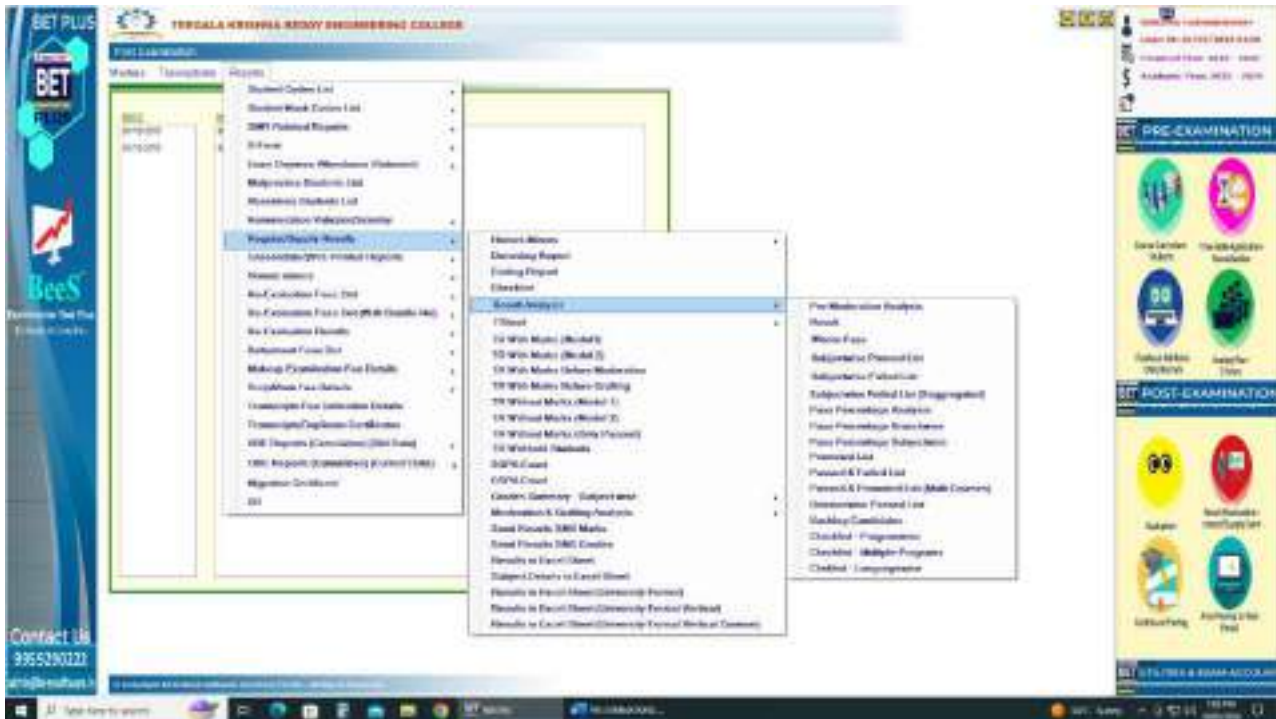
BET PLUS

BET PLUS

BeeS

Contact Us
9959290222

TEEGALA KRISHNA REDDY ENGINEERING COLLEGE

Post Examination

Marks Tabulation Reports

Student Option List
Student Mark Option List
SMS Related Reports
D-Form
Exam Degree Attendance Statement
Malpractice Students List
Absentees Students List
Remuneration Valuation/Scrutiny
Regular/Supply Results
Consolidate/Memo Related Reports
Result Memos
Re-Evaluation Fees Slot
Re-Evaluation Fees Slot (With Details Wise)
Re-Evaluation Results
Betterment Fees Slot
Makeup Examination Fee Details
Recounting Fee Details
Transcripts Fee Collection Details
Transcripts/Duplicate Certificates
OD Reports (Consolidated Data)
OBC Reports (Consolidated Data)
Migration Certificate
Exit

Result Album
Recording Report
Ending Report
Checklist
Result Analysis
TRSheet
TR With Marks (Model1)
TR With Marks (Model 2)
TR With Marks Before Moderation
TR With Marks Before Grafting
TR Without Marks (Model 1)
TR Without Marks (Model 2)
TR Without Marks (Only Passed)
TR Without Students
SGPA Count
CGPA Count
Grades Summary - Subject wise
Moderation & Grafting Analysis
Send Results SMS Marks
Send Results SMS Grades
Results to Excel Sheet
Subject Details to Excel Sheet
Results to Excel Sheet (University Format)
Results to Excel Sheet (University Format Vertical)
Results to Excel Sheet (University Format Vertical Courses)

Pre Moderation Analysis
Result
Whole Pass
Subjectwise Passed List
Subjectwise Failed List
Subjectwise Failed List (Segregated)
Pass Percentage Analysis
Pass Percentage Branchwise
Pass Percentage Subjectwise
Promoted List
Passed & Failed List
Passed & Promoted List (Multi Courses)
Uncompleted Passed List
Backlog Candidates
Checklist - Programwise
Checklist - Multiple Programs
Checklist - Longprogramme

PRE-EXAMINATION
POST-EXAMINATION
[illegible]